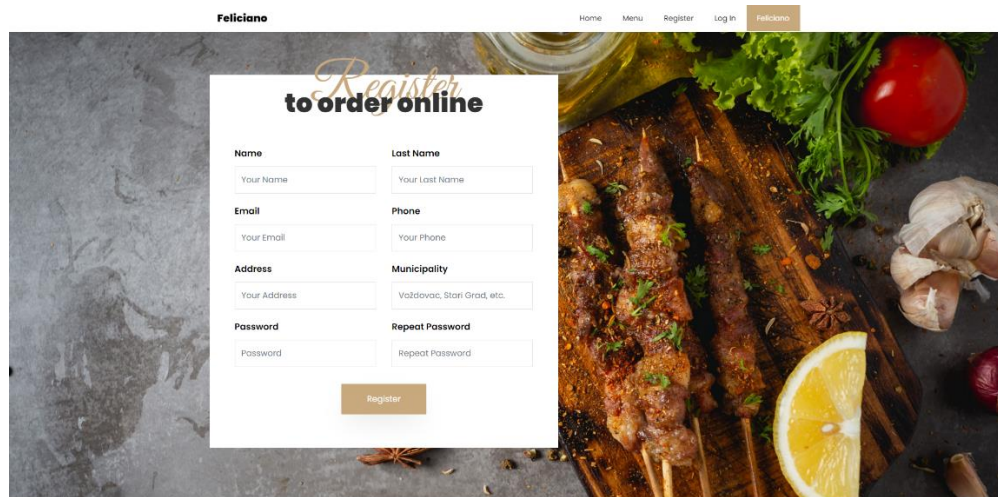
Feliciano

Home Menu Register Log In Feliciano

Register
to order online

Name
Your Name

Last Name
Your Last Name

Email
Your Email

Phone
Your Phone

Address
Your Address

Municipality
Voždovac, Stari Grad, etc.

Password
Password

Repeat Password
Repeat Password

Register